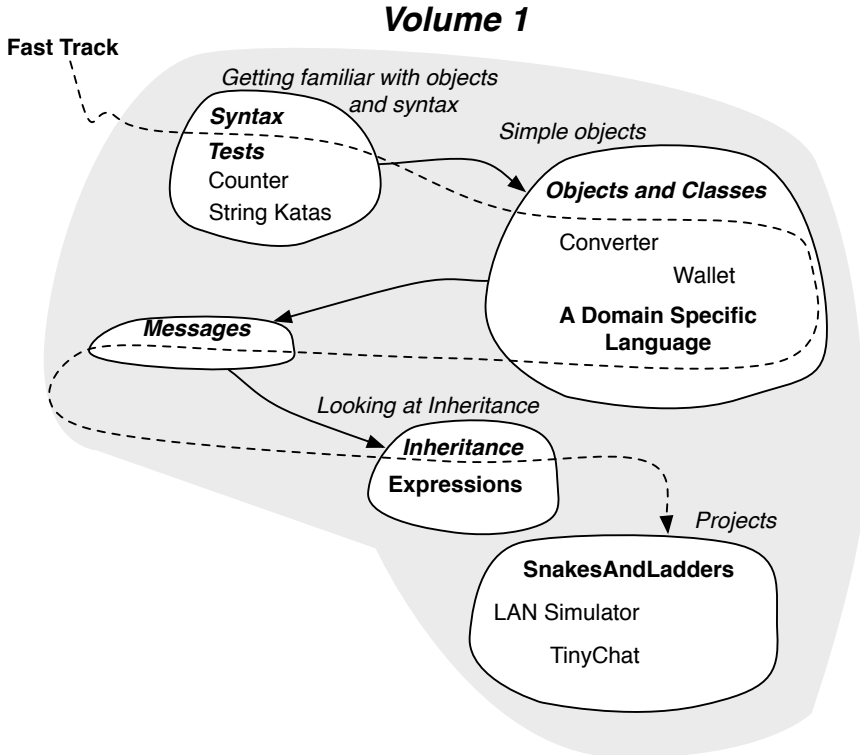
Volume 1

Fast Track

Getting familiar with objects and syntax

Syntax

Tests

Counter

String Katas

Simple objects

Objects and Classes

Converter

Wallet

A Domain Specific Language

Messages

Looking at Inheritance

Inheritance

Expressions

Projects

SnakesAndLadders

LAN Simulator

TinyChat